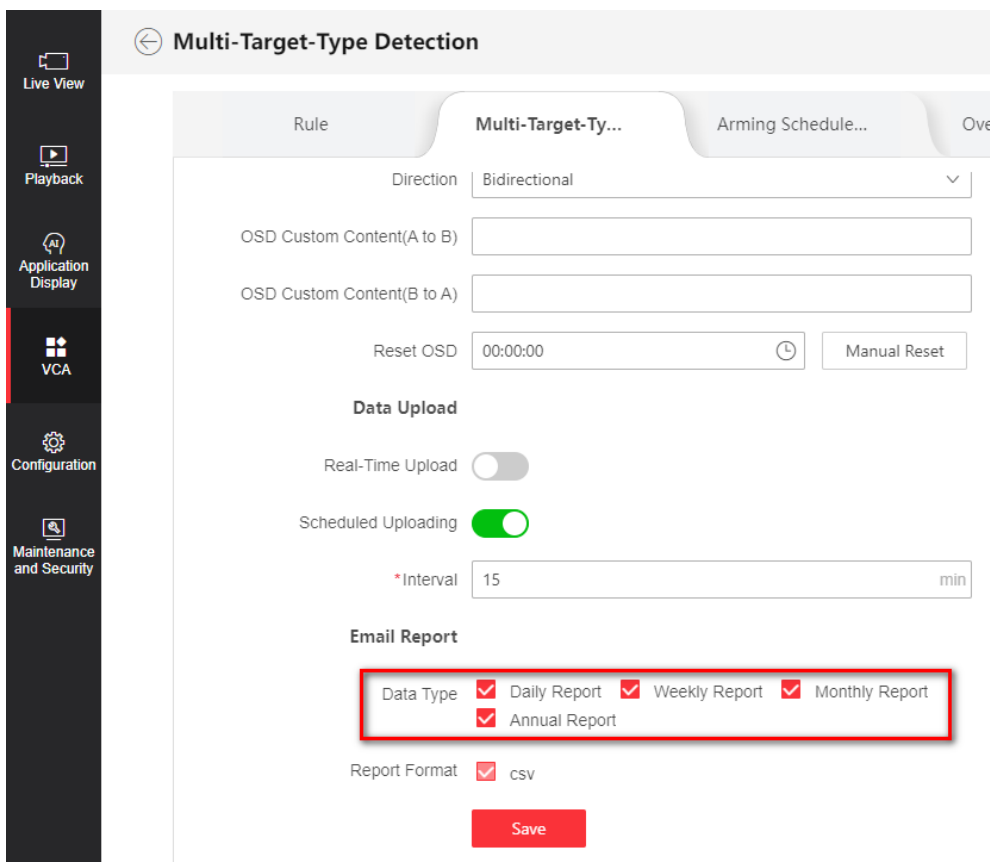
Live View

Playback

AI

Application Display

VCA

Configuration

Maintenance and Security

Multi-Target-Type Detection

Rule | Multi-Target-Ty... | Arming Schedule... | Ove

Direction Bidirectional

OSD Custom Content(A to B)

OSD Custom Content(B to A)

Reset OSD 00:00:00 Manual Reset

Data Upload

Real-Time Upload

Scheduled Uploading

*Interval 15 min

Email Report

Data Type Daily Report Weekly Report Monthly Report Annual Report

Report Format csv

Save